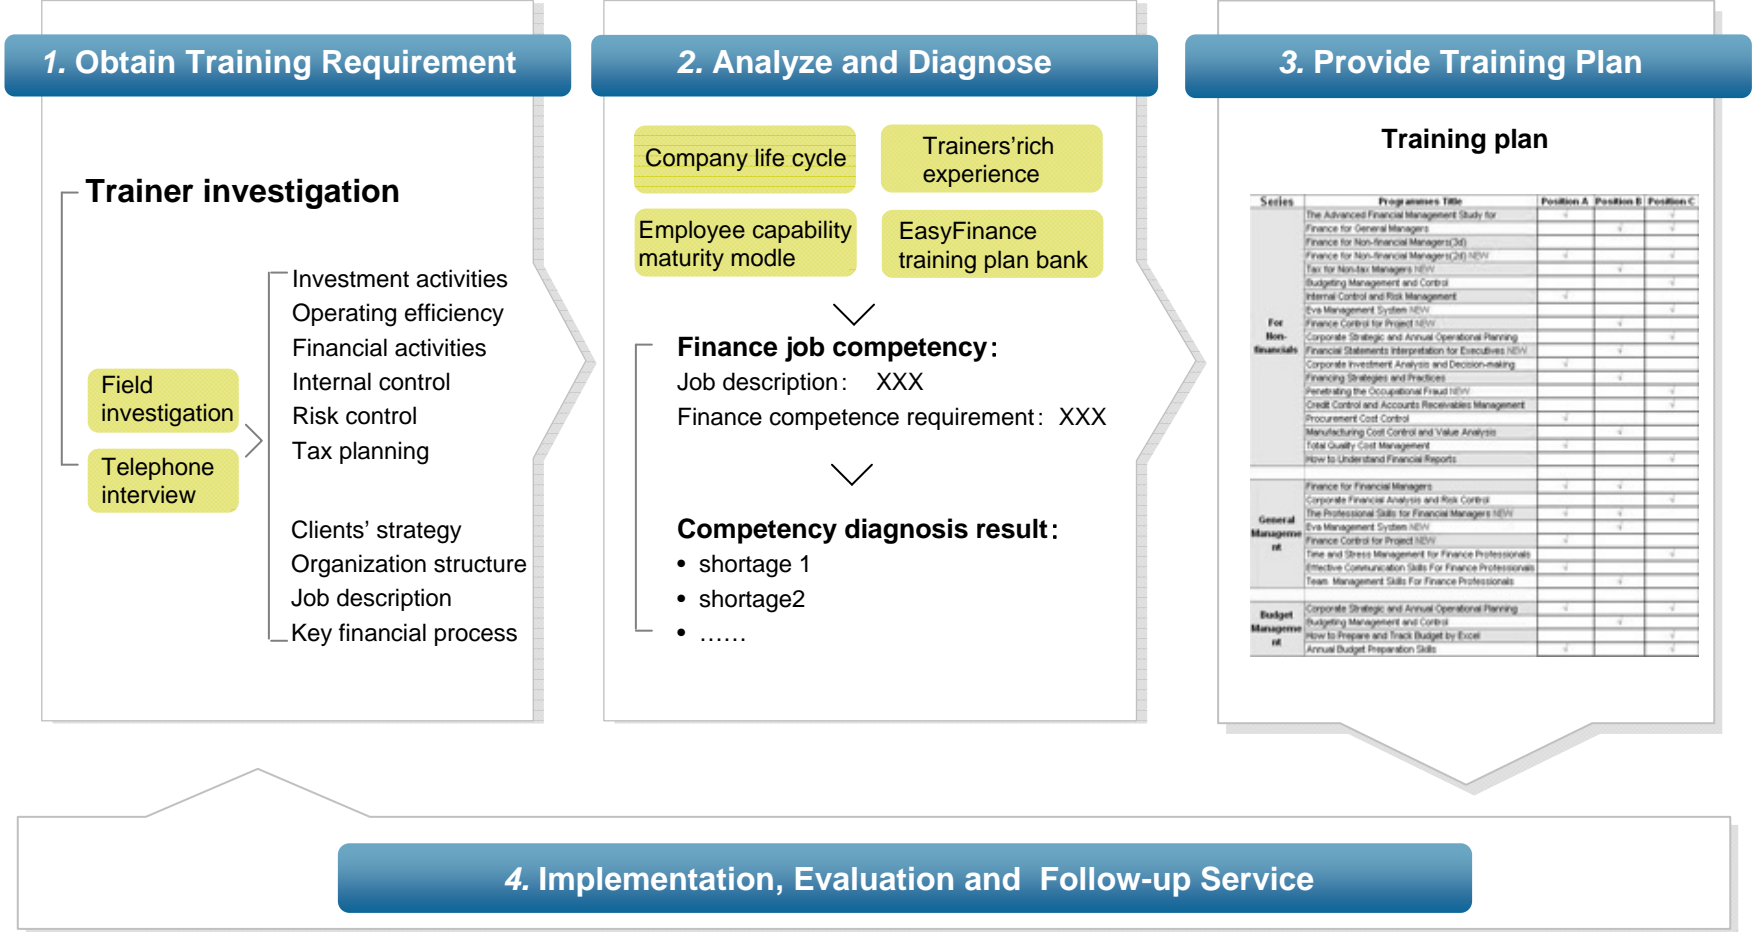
1. Obtain Training Requirement

Trainer investigation

Field investigation

Telephone interview

Investment activities
Operating efficiency
Financial activities
Internal control
Risk control
Tax planning

Clients' strategy
Organization structure
Job description
Key financial process

2. Analyze and Diagnose

Company life cycle

Trainers'rich experience

Employee capability maturity modle

EasyFinance training plan bank

Finance job competency:
Job description: XXX
Finance competence requirement: XXX

Competency diagnosis result:
• shortage 1
• shortage2
• ……

3. Provide Training Plan

Training plan

| Series | Programmes Title | Position A | Position B | Position C |
|---|---|---|---|---|
| For Non-financials | The Advanced Financial Management Study for | √ | | √ |
| | Finance for General Managers | | √ | √ |
| | Finance for Non-financial Managers(3d) | | | √ |
| | Finance for Non-financial Managers(2d) NEW | √ | √ | √ |
| | Tax for Non-tax Managers NEW | | √ | |
| | Budgeting Management and Control | | | √ |
| | Internal Control and Risk Management | √ | | √ |
| | Eva Management System NEW | | | √ |
| | Finance Control for Project NEW | | √ | √ |
| | Corporate Strategic and Annual Operational Planning | | √ | √ |
| | Financial Statements Interpretation for Executives NEW | | √ | |
| | Corporate Investment Analysis and Decision-making | √ | | √ |
| | Financing Strategies and Practices | | √ | |
| | Penetrating the Occupational Fraud NEW | | | √ |
| | Credit Control and Accounts Receivables Management | | | √ |
| | Procurement Cost Control | √ | | |
| | Manufacturing Cost Control and Value Analysis | | √ | |
| | Total Quality Cost Management | √ | | |
| | How to Understand Financial Reports | | | √ |
| General Management | Finance for Financial Managers | √ | √ | |
| | Corporate Financial Analysis and Risk Control | | √ | |
| | The Professional Skills for Financial Managers NEW | √ | √ | |
| | Eva Management System NEW | | √ | |
| | Finance Control for Project NEW | √ | | |
| | Time and Stress Management for Finance Professionals | | | |
| | Effective Communication Skills For Finance Professionals | √ | | |
| | Team Management Skills For Finance Professionals | | √ | |
| Budget Management | Corporate Strategic and Annual Operational Planning | √ | | √ |
| | Budgeting Management and Control | | √ | |
| | How to Prepare and Track Budget by Excel | | | √ |
| | Annual Budget Preparation Skills | √ | | √ |

4. Implementation, Evaluation and Follow-up Service